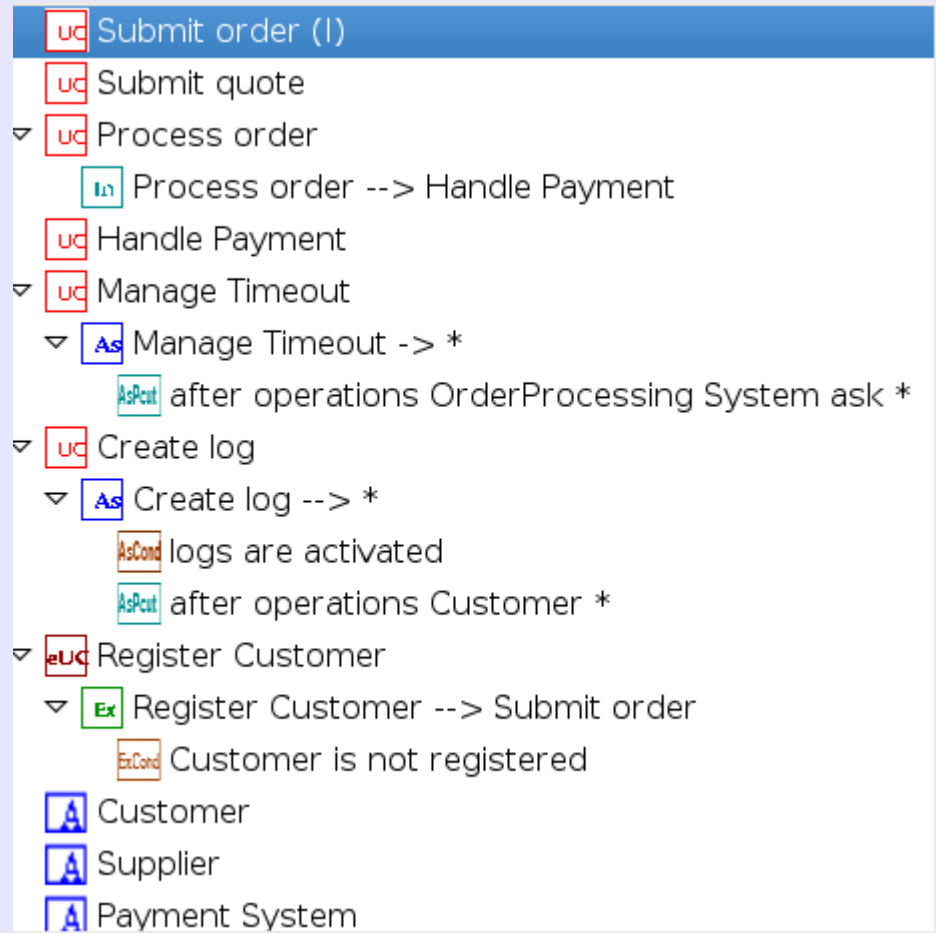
UC Submit order (I)
UC Submit quote
UC Process order
In Process order --> Handle Payment
UC Handle Payment
UC Manage Timeout
As Manage Timeout -> *
AsPcut after operations OrderProcessing System ask *
UC Create log
As Create log --> *
AsCond logs are activated
AsPcut after operations Customer *
eUC Register Customer
Ex Register Customer --> Submit order
ExCond Customer is not registered
A Customer
A Supplier
A Payment System